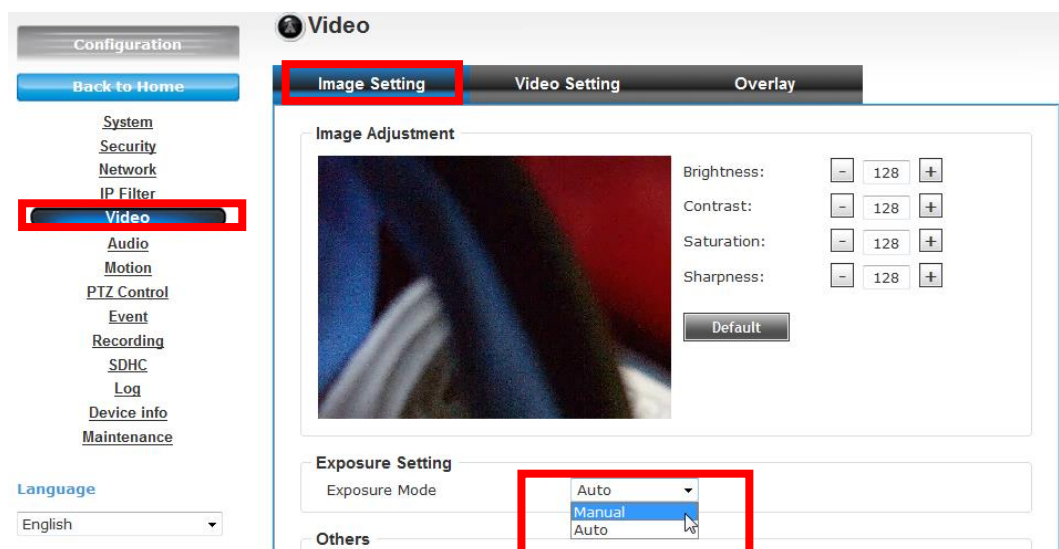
Configuration

Back to Home

System
Security
Network
IP Filter
Video
Audio
Motion
PTZ Control
Event
Recording
SDHC
Log
Device info
Maintenance

Language

English

Video

Image Setting | Video Setting | Overlay

Image Adjustment

Brightness: - 128 +
Contrast: - 128 +
Saturation: - 128 +
Sharpness: - 128 +

Default

Exposure Setting

Exposure Mode Auto
Manual
Auto

Others